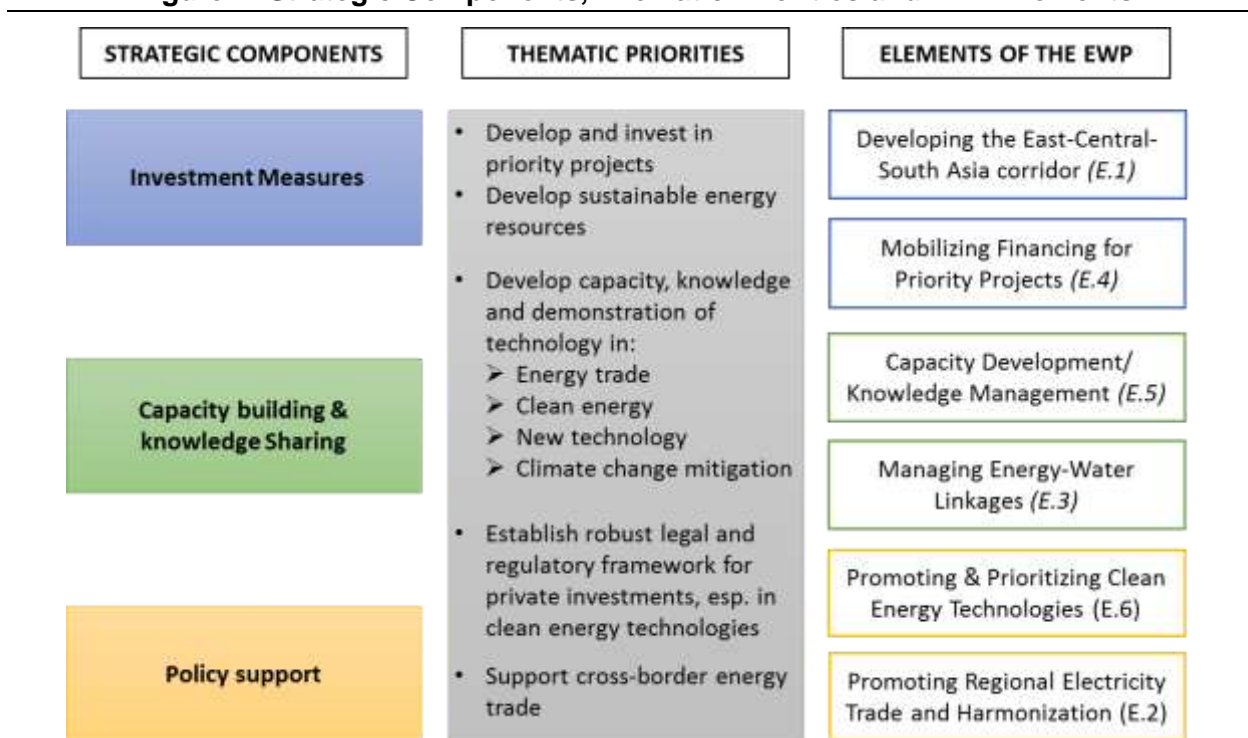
STRATEGIC COMPONENTS

Investment Measures

Capacity building & knowledge Sharing

Policy support

THEMATIC PRIORITIES

• Develop and invest in priority projects
• Develop sustainable energy resources

• Develop capacity, knowledge and demonstration of technology in:
➢ Energy trade
➢ Clean energy
➢ New technology
➢ Climate change mitigation

• Establish robust legal and regulatory framework for private investments, esp. in clean energy technologies

• Support cross-border energy trade

ELEMENTS OF THE EWP

Developing the East-Central-South Asia corridor *(E.1)*

Mobilizing Financing for Priority Projects *(E.4)*

Capacity Development/ Knowledge Management *(E.5)*

Managing Energy-Water Linkages *(E.3)*

Promoting & Prioritizing Clean Energy Technologies (E.6)

Promoting Regional Electricity Trade and Harmonization (E.2)